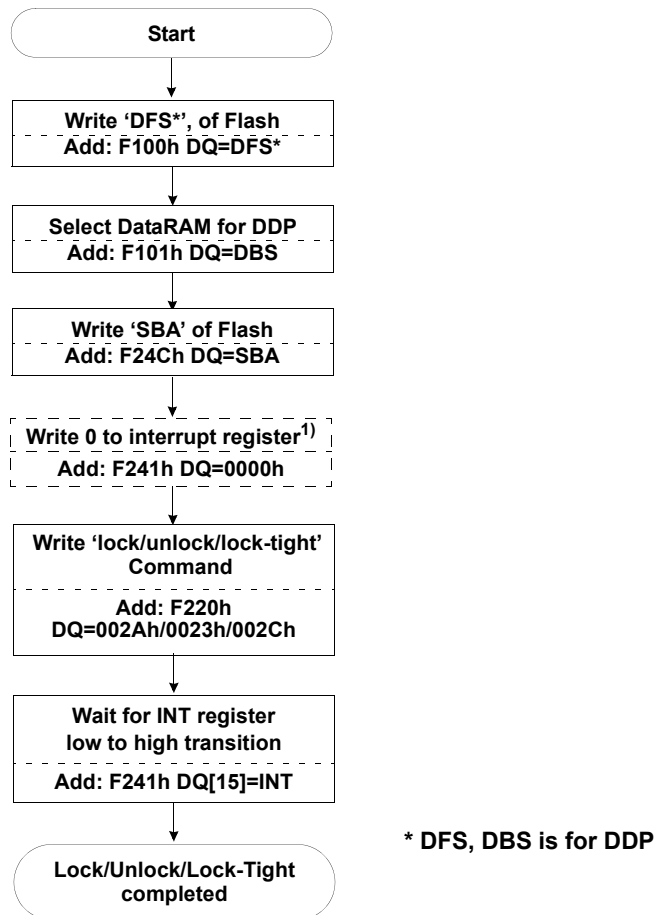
Start

Write 'DFS*', of Flash
Add: F100h DQ=DFS*

Select DataRAM for DDP
Add: F101h DQ=DBS

Write 'SBA' of Flash
Add: F24Ch DQ=SBA

Write 0 to interrupt register$^{1)}$
Add: F241h DQ=0000h

Write 'lock/unlock/lock-tight' Command
Add: F220h DQ=002Ah/0023h/002Ch

Wait for INT register low to high transition
Add: F241h DQ[15]=INT

Lock/Unlock/Lock-Tight completed

* DFS, DBS is for DDP